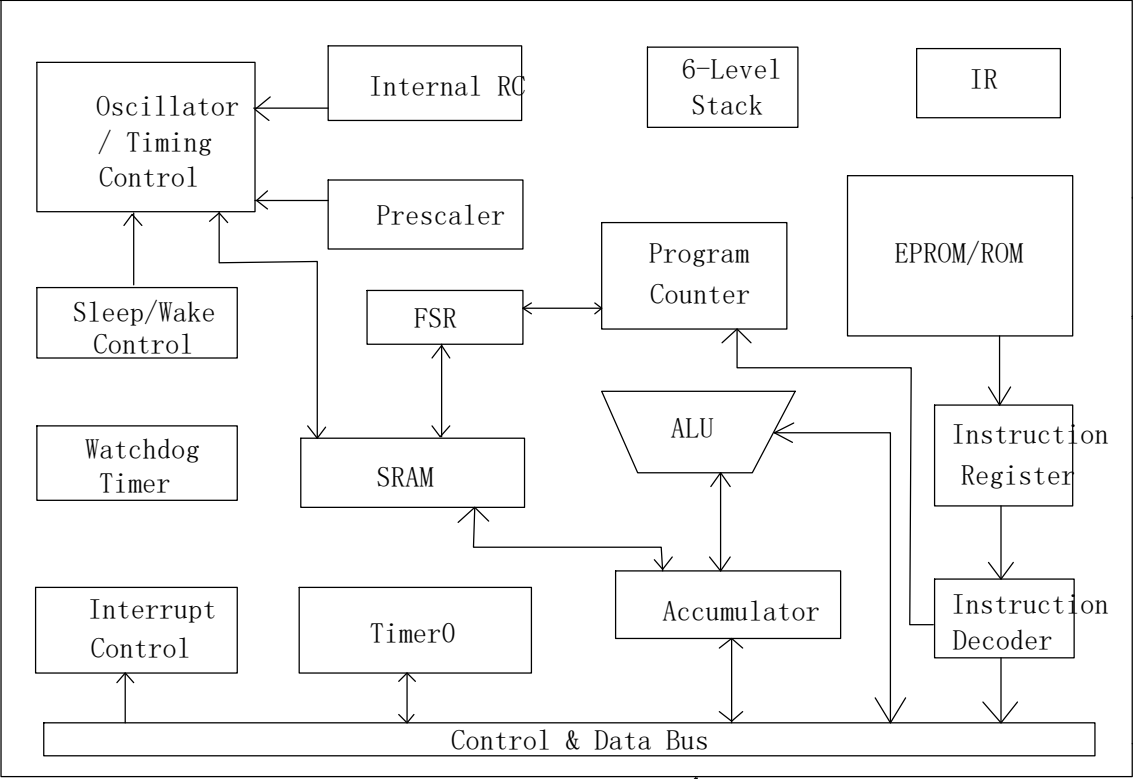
Oscillator / Timing Control

Internal RC

6-Level Stack

IR

Prescaler

EPROM/ROM

Program Counter

Sleep/Wake Control

FSR

ALU

Instruction Register

Watchdog Timer

SRAM

Instruction Decoder

Accumulator

Interrupt Control

Timer0

Control & Data Bus